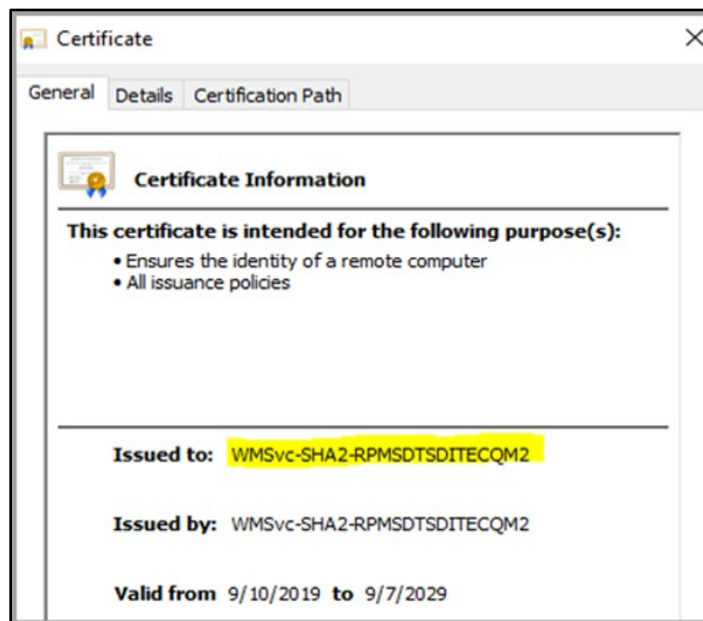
Certificate

General Details Certification Path

Certificate Information

This certificate is intended for the following purpose(s):
• Ensures the identity of a remote computer
• All issuance policies

Issued to: WMSvc-SHA2-RPMSDTSDITECQM2

Issued by: WMSvc-SHA2-RPMSDTSDITECQM2

Valid from 9/10/2019 to 9/7/2029